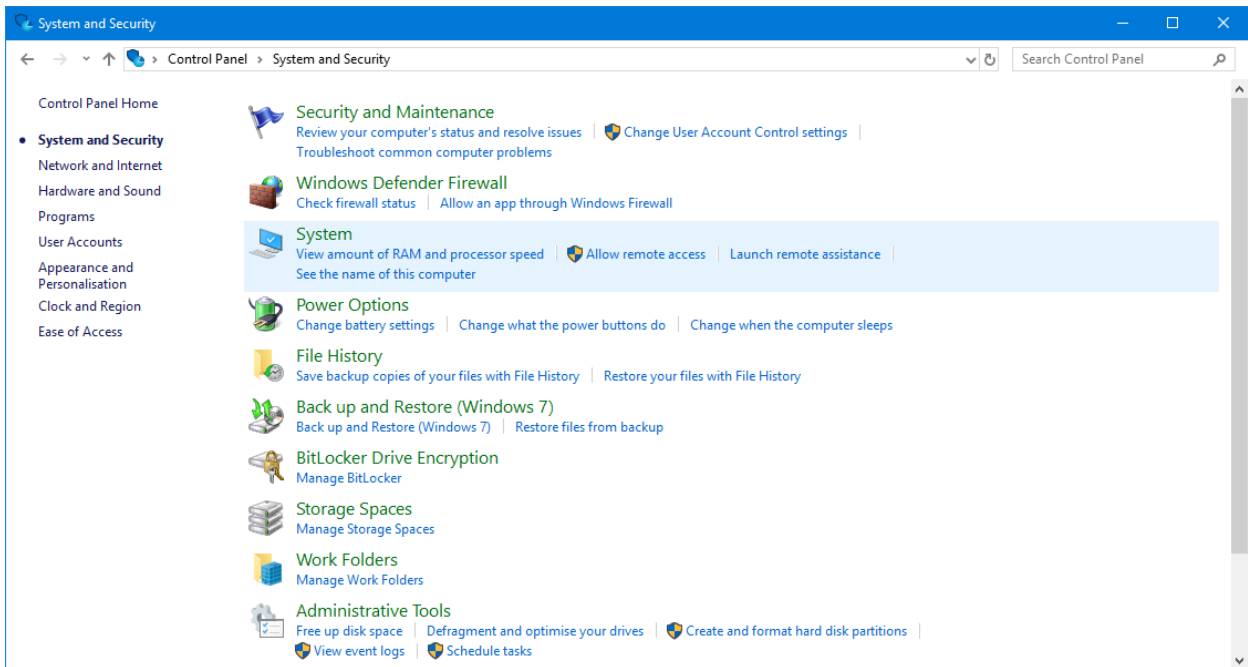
System and Security

Control Panel > System and Security

Search Control Panel

Control Panel Home

System and Security
Network and Internet
Hardware and Sound
Programs
User Accounts
Appearance and Personalisation
Clock and Region
Ease of Access

Security and Maintenance
Review your computer's status and resolve issues | Change User Account Control settings | Troubleshoot common computer problems

Windows Defender Firewall
Check firewall status | Allow an app through Windows Firewall

System
View amount of RAM and processor speed | Allow remote access | Launch remote assistance | See the name of this computer

Power Options
Change battery settings | Change what the power buttons do | Change when the computer sleeps

File History
Save backup copies of your files with File History | Restore your files with File History

Back up and Restore (Windows 7)
Back up and Restore (Windows 7) | Restore files from backup

BitLocker Drive Encryption
Manage BitLocker

Storage Spaces
Manage Storage Spaces

Work Folders
Manage Work Folders

Administrative Tools
Free up disk space | Defragment and optimise your drives | Create and format hard disk partitions | View event logs | Schedule tasks